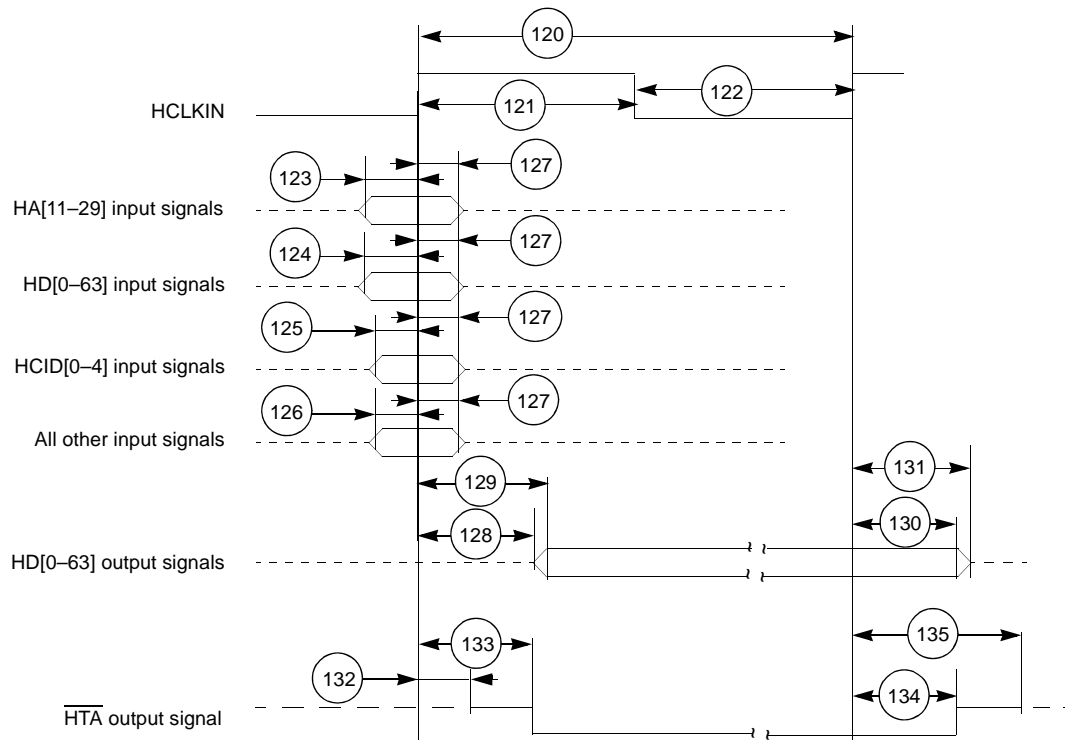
120
122
121
HCLKIN
127
123
HA[11–29] input signals
127
124
HD[0–63] input signals
127
125
HCID[0–4] input signals
127
126
All other input signals
129
131
130
128
HD[0–63] output signals
133
135
132
134
$\overline{HTA}$ output signal